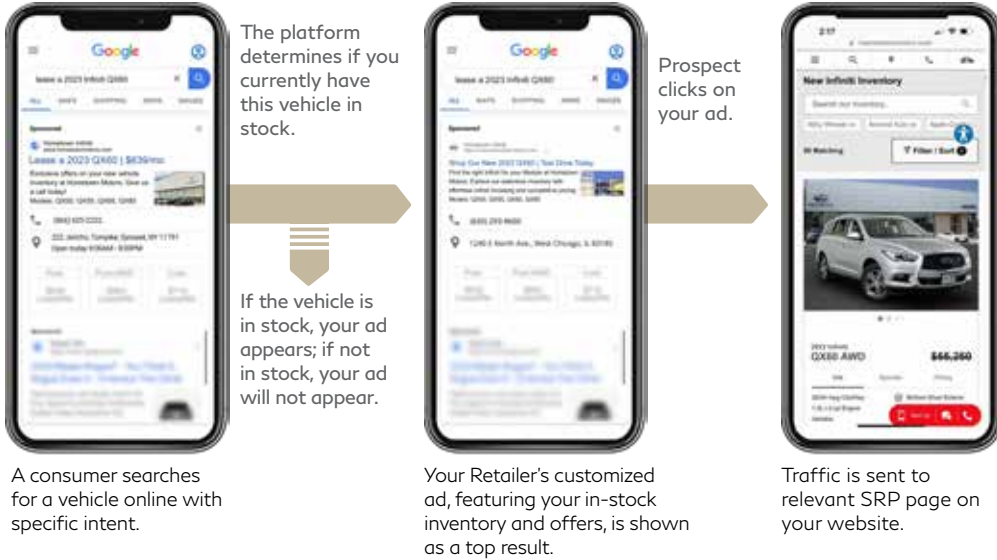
Google

lease a 2023 Infiniti QX60

Sponsored

Lease a 2023 QX60 | $639/mo

The platform determines if you currently have this vehicle in stock.

If the vehicle is in stock, your ad appears; if not in stock, your ad will not appear.

Google

lease a 2023 Infiniti QX60

Sponsored

Shop Our New 2023 QX60 | Test Drive Today

Prospect clicks on your ad.

2:17

New Infiniti Inventory

Search our Inventory

Filter / Sort

2023 Infiniti
QX60 AWD

$66,260

A consumer searches for a vehicle online with specific intent.

Your Retailer's customized ad, featuring your in-stock inventory and offers, is shown as a top result.

Traffic is sent to relevant SRP page on your website.